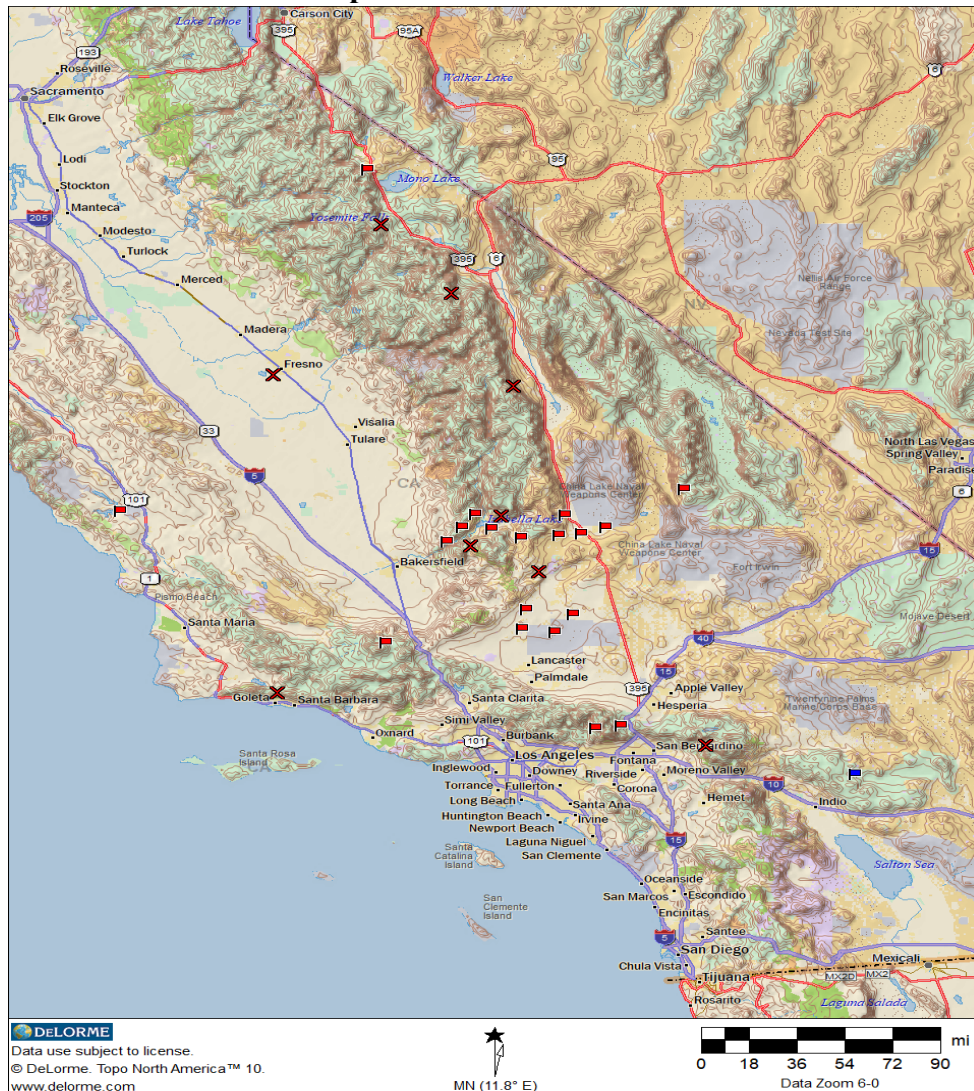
Lake Tahoe
Carson City
395
95A
193
Roseville
Sacramento
Walker Lake
6
Elk Grove
Lodi
95
Stockton
Mono Lake
205
Manteca
Yosemite Falls
Modesto
Turlock
395
6
Merced
Nellis Air Force Range
Madera
Nevada Test Site
Fresno
Visalia
33
Tulare
North Las Vegas
Spring Valley
Paradise
5
CA
China Lake Naval Weapons Center
6
101
Isabella Lake
China Lake Naval Weapons Center
15
Fort Irwin
Bakersfield
1
Pismo Beach
Mojave Desert
Santa Maria
40
Lancaster
15
Palmdale
395
Apple Valley
Goleta
Santa Barbara
Santa Clarita
Hesperia
Twentynine Palms Marine Corps Base
Simi Valley
Oxnard
101
Burbank
Santa Rosa Island
Los Angeles
San Bernardino
Inglewood
Downey
Fontana
Riverside
Moreno Valley
Torrance
Fullerton
Corona
10
Long Beach
Hemet
Indio
Santa Ana
Huntington Beach
Irvine
Newport Beach
15
Laguna Niguel
San Clemente
Santa Catalina Island
Salton Sea
Oceanside
San Clemente Island
San Marcos
Escondido
Encinitas
5
Santee
San Diego
Mexicali
Chula Vista
MX2D
MX2
Tijuana
Rosarito
Laguna Salada
DELORME
Data use subject to license.
© DeLorme. Topo North America™ 10.
www.delorme.com
MN (11.8° E)
mi
0 18 36 54 72 90
Data Zoom 6-0